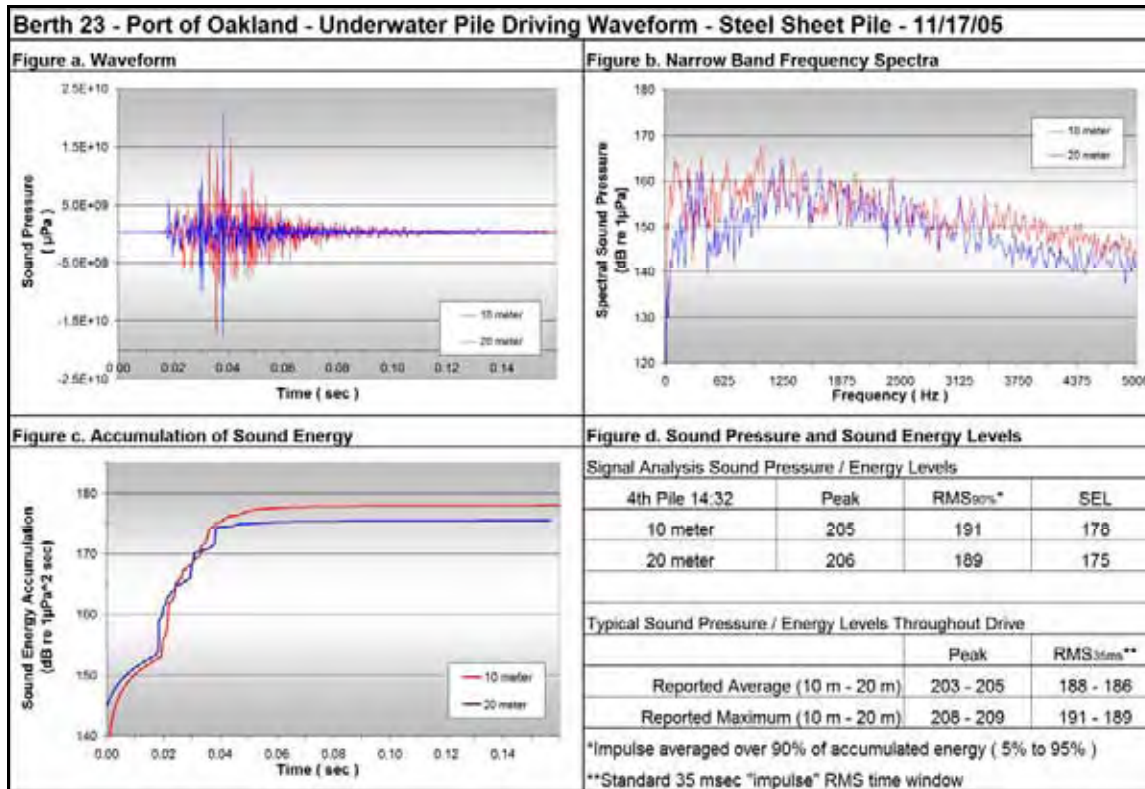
Berth 23 - Port of Oakland - Underwater Pile Driving Waveform - Steel Sheet Pile - 11/17/05

Figure a. Waveform

Sound Pressure ( µPa )

2.5E+10
1.5E+10
5.0E+09
-5.0E+09
-1.5E+10
-2.5E+10

0.00 0.02 0.04 0.06 0.08 0.10 0.12 0.14

Time ( sec )

10 meter
20 meter

Figure b. Narrow Band Frequency Spectra

Spectral Sound Pressure [dB re 1µPa]

180
170
160
150
140
130
120

0 625 1250 1875 2500 3125 3750 4375 5000

Frequency ( Hz )

10 meter
20 meter

Figure c. Accumulation of Sound Energy

Sound Energy Accumulation (dB re 1µPa^2 sec)

180
170
160
150
140

0.00 0.02 0.04 0.06 0.08 0.10 0.12 0.14

Time ( sec )

10 meter
20 meter

Figure d. Sound Pressure and Sound Energy Levels

Signal Analysis Sound Pressure / Energy Levels

| 4th Pile 14:32 | Peak | RMS90%* | SEL |
|---|---|---|---|
| 10 meter | 205 | 191 | 178 |
| 20 meter | 206 | 189 | 175 |

Typical Sound Pressure / Energy Levels Throughout Drive

| | Peak | RMS35ms** |
|---|---|---|
| Reported Average (10 m - 20 m) | 203 - 205 | 188 - 186 |
| Reported Maximum (10 m - 20 m) | 208 - 209 | 191 - 189 |

*Impulse averaged over 90% of accumulated energy ( 5% to 95% )

**Standard 35 msec "impulse" RMS time window